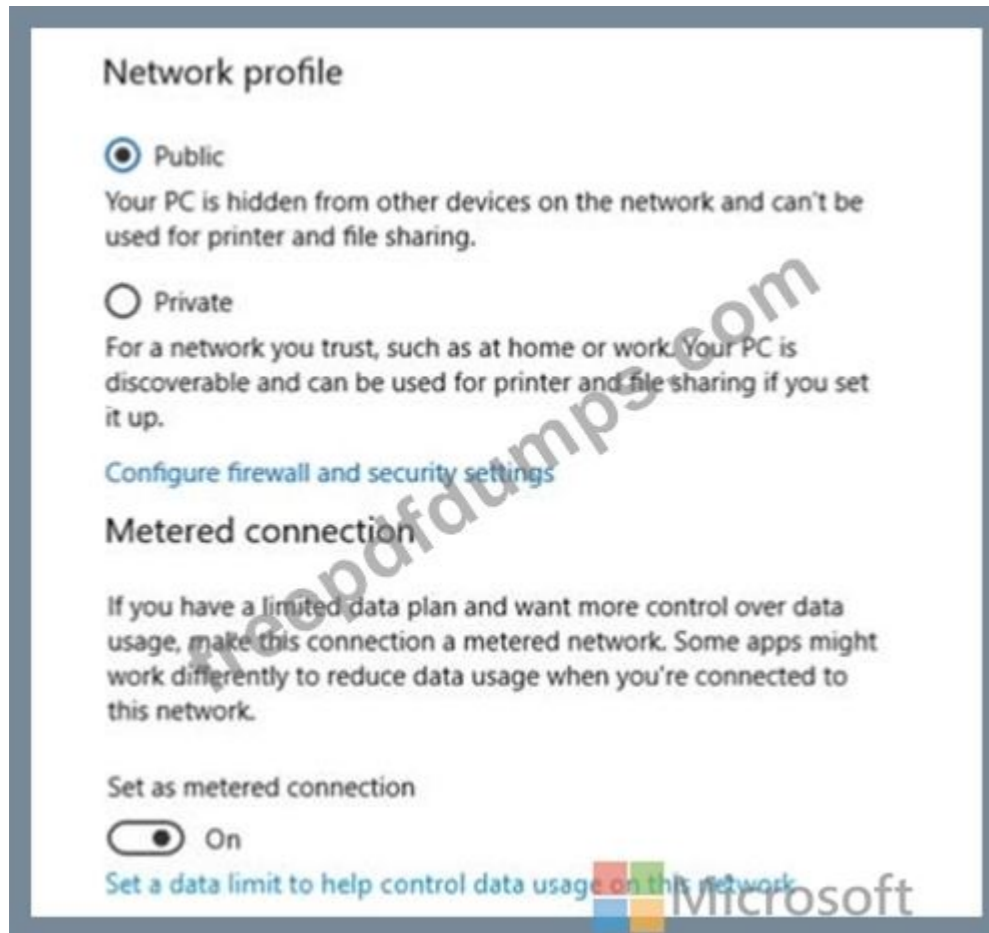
Network profile

Public

Your PC is hidden from other devices on the network and can't be used for printer and file sharing.

Private

For a network you trust, such as at home or work. Your PC is discoverable and can be used for printer and file sharing if you set it up.

Configure firewall and security settings

Metered connection

If you have a limited data plan and want more control over data usage, make this connection a metered network. Some apps might work differently to reduce data usage when you're connected to this network.

Set as metered connection

On

Set a data limit to help control data usage on this network

freepdfdumps.com

Microsoft